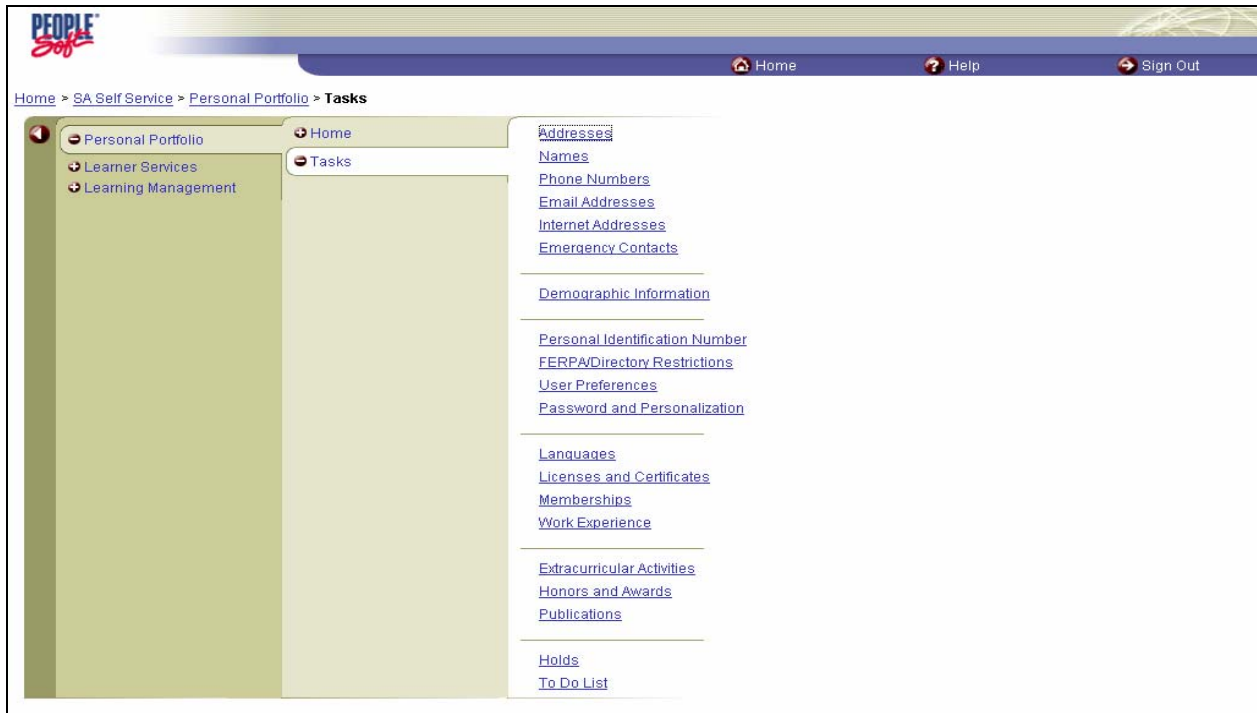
PEOPLE Soft

Home Help Sign Out

Home > SA Self Service > Personal Portfolio > Tasks

Personal Portfolio
Learner Services
Learning Management

Home
Tasks

Addresses
Names
Phone Numbers
Email Addresses
Internet Addresses
Emergency Contacts

Demographic Information

Personal Identification Number
FERPA/Directory Restrictions
User Preferences
Password and Personalization

Languages
Licenses and Certificates
Memberships
Work Experience

Extracurricular Activities
Honors and Awards
Publications

Holds
To Do List